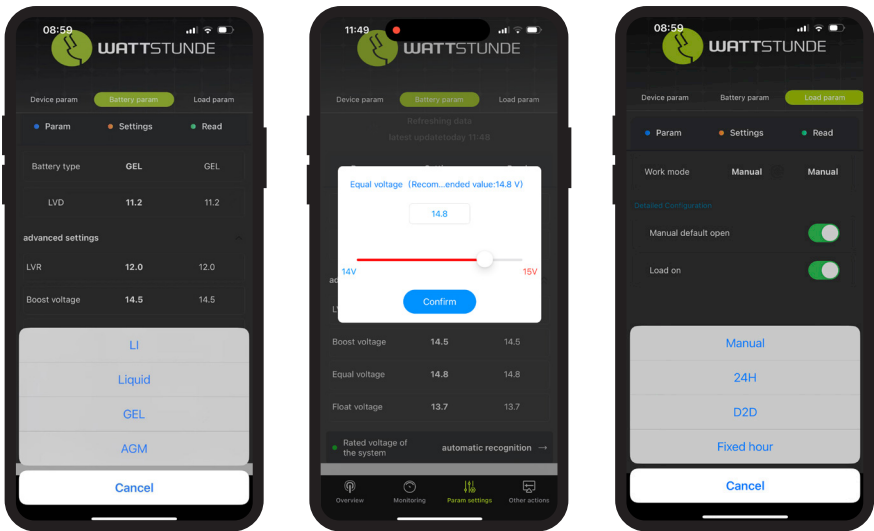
08:59

WATTSTUNDE

Device param Battery param Load param

Param Settings Read

| Battery type | GEL | GEL |
|---|---|---|
| LVD | 11.2 | 11.2 |

advanced settings

| LVR | 12.0 | 12.0 |
|---|---|---|
| Boost voltage | 14.5 | 14.5 |

LI

Liquid

GEL

AGM

Cancel

11:49

WATTSTUNDE

Device param Battery param Load param

Refreshing data

latest update:today 11:49

Equal voltage（Recom...ended value:14.8 V）

14.8

14V 15V

Confirm

| Boost voltage | 14.5 | 14.5 |
|---|---|---|
| Equal voltage | 14.8 | 14.8 |
| Float voltage | 13.7 | 13.7 |

Rated voltage of the system automatic recognition →

Overview Monitoring Param settings Other actions

08:59

WATTSTUNDE

Device param Battery param Load param

Param Settings Read

Work mode Manual Manual

Detailed Configuration

Manual default open

Load on

Manual

24H

D2D

Fixed hour

Cancel